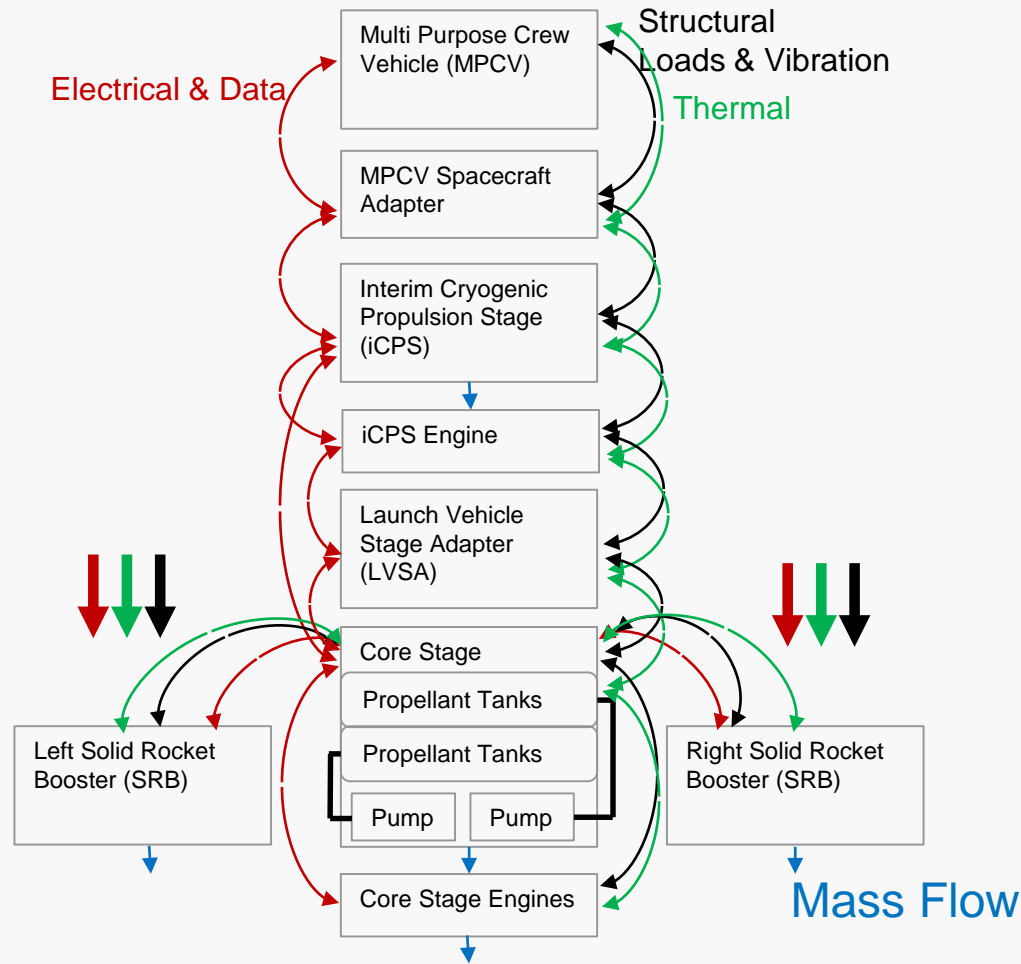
Electrical & Data

Multi Purpose Crew Vehicle (MPCV)

Structural Loads & Vibration

Thermal

MPCV Spacecraft Adapter

Interim Cryogenic Propulsion Stage (iCPS)

iCPS Engine

Launch Vehicle Stage Adapter (LVSA)

Core Stage

Propellant Tanks

Propellant Tanks

Pump

Pump

Left Solid Rocket Booster (SRB)

Right Solid Rocket Booster (SRB)

Core Stage Engines

Mass Flow